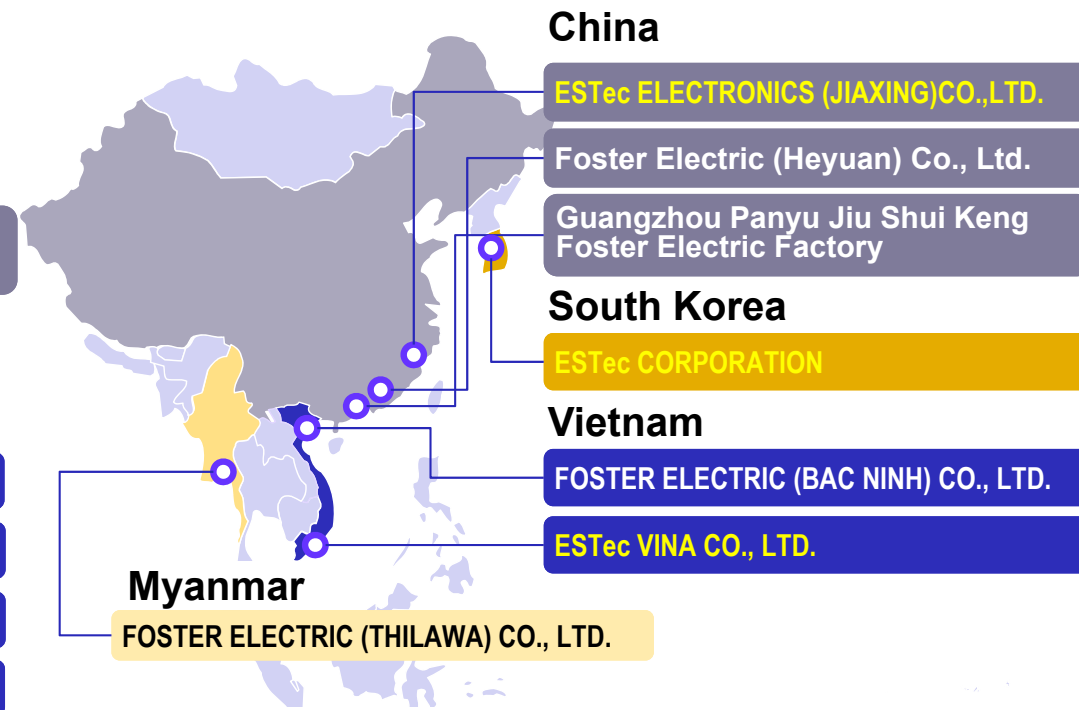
China

ESTec ELECTRONICS (JIAXING)CO.,LTD.

Foster Electric (Heyuan) Co., Ltd.

Guangzhou Panyu Jiu Shui Keng Foster Electric Factory

South Korea

ESTec CORPORATION

Vietnam

FOSTER ELECTRIC (BAC NINH) CO., LTD.

ESTec VINA CO., LTD.

Myanmar

FOSTER ELECTRIC (THILAWA) CO., LTD.